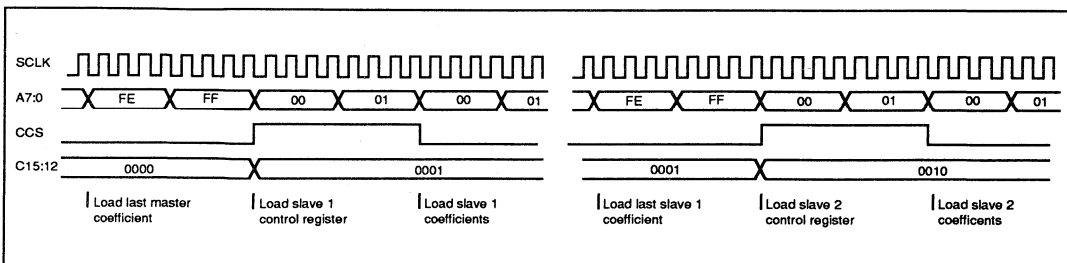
SCLK

A7:0 FE FF 00 01 00 01 FE FF 00 01 00 01

CCS

C15:12 0000 0001 0001 0010

Load last master coefficient

Load slave 1 control register

Load slave 1 coefficients

Load last slave 1 coefficient

Load slave 2 control register

Load slave 2 coefficents